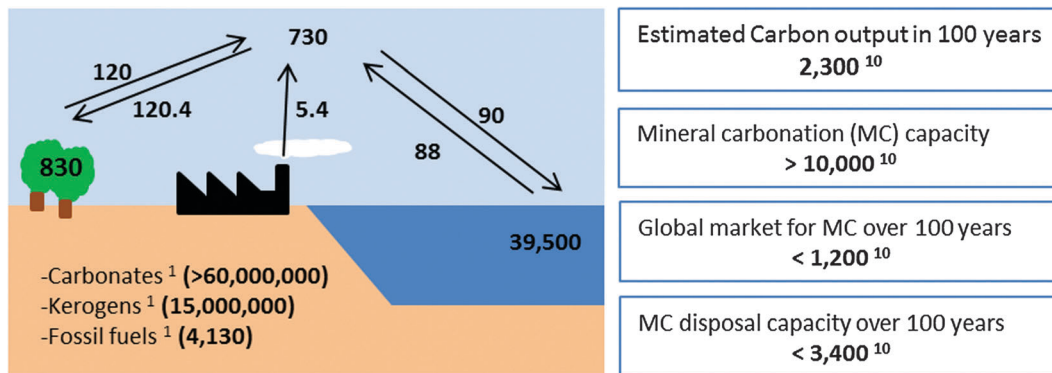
730

120

120.4

5.4

90

88

830

39,500

-Carbonates $^{1}$ (>60,000,000)
-Kerogens $^{1}$ (15,000,000)
-Fossil fuels $^{1}$ (4,130)

Estimated Carbon output in 100 years
2,300 $^{10}$

Mineral carbonation (MC) capacity
> 10,000 $^{10}$

Global market for MC over 100 years
< 1,200 $^{10}$

MC disposal capacity over 100 years
< 3,400 $^{10}$